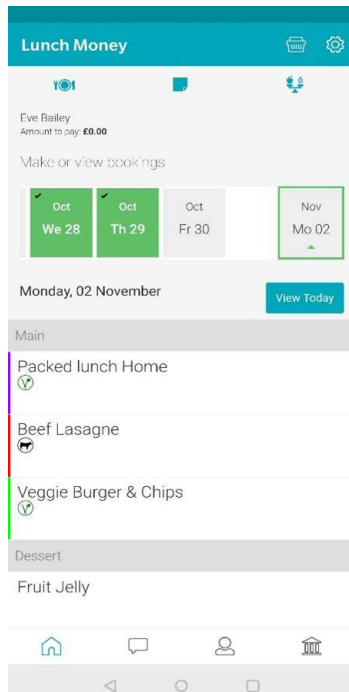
Lunch Money

Eve Bailey
Amount to pay: £0.00

Make or view bookings

Oct
We 28

Oct
Th 29

Oct
Fr 30

Nov
Mo 02

Monday, 02 November

View Today

Main

Packed lunch Home

Beef Lasagne

Veggie Burger & Chips

Dessert

Fruit Jelly